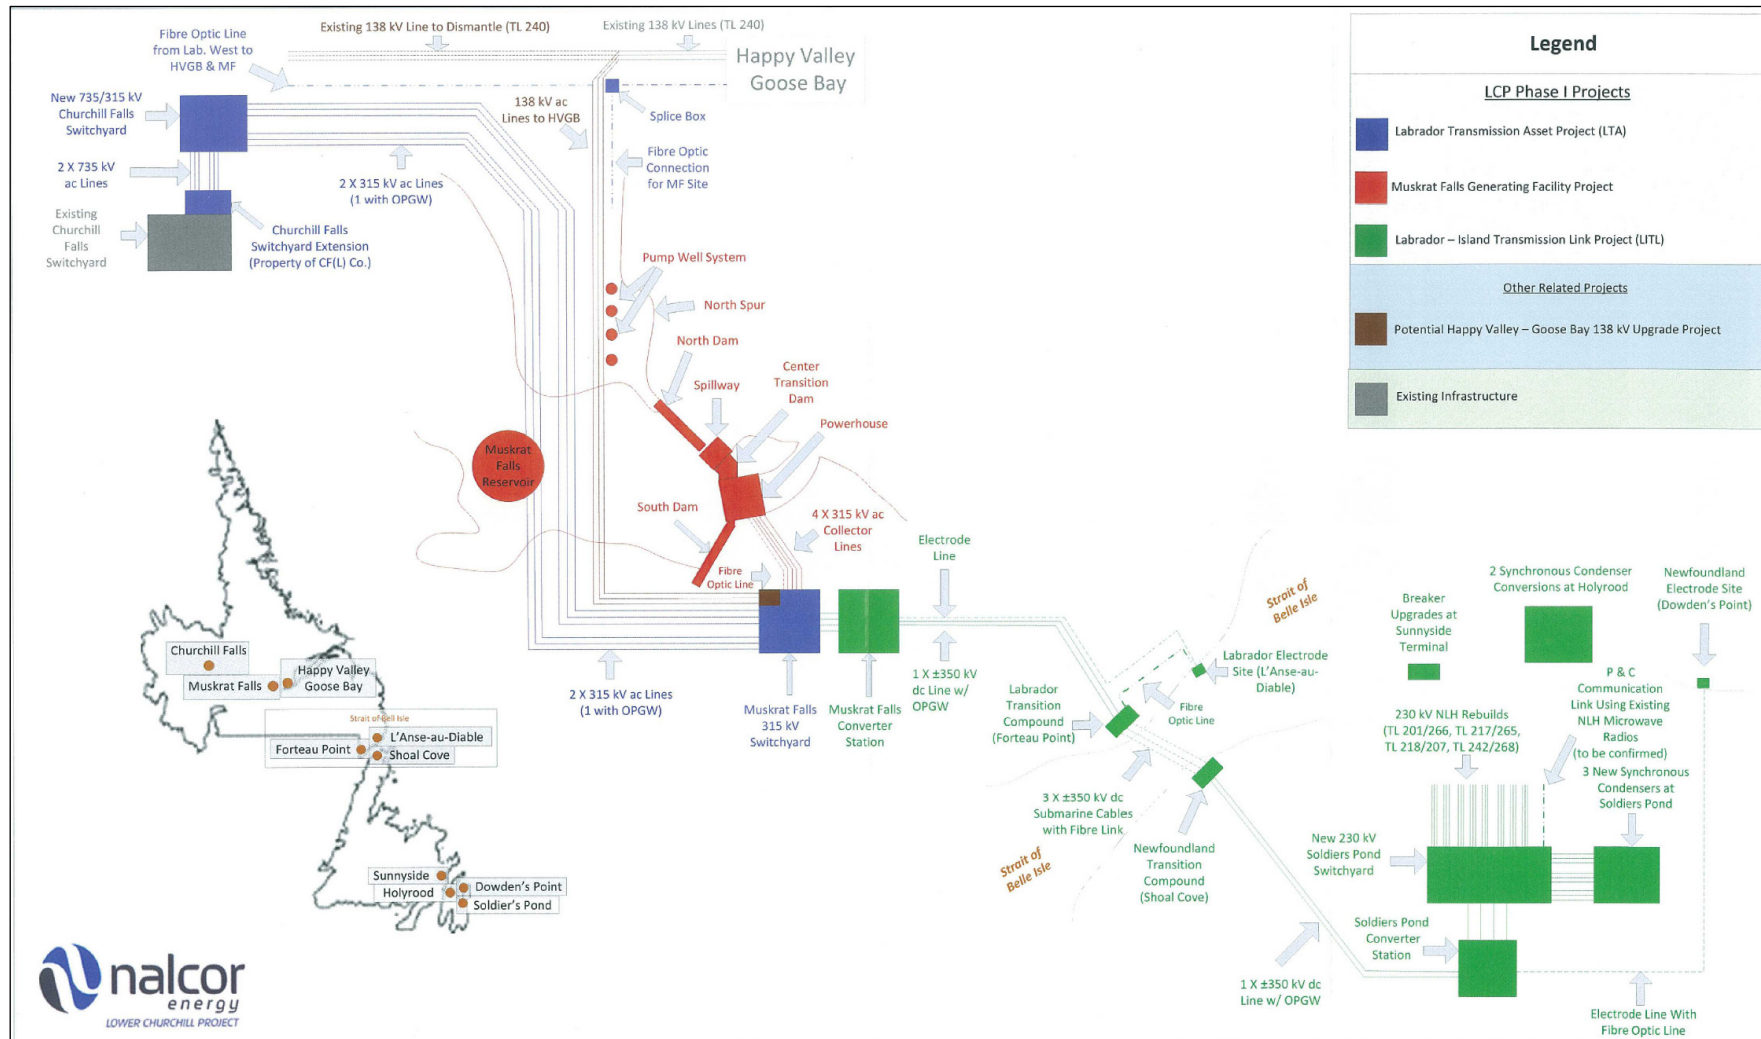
Fibre Optic Line from Lab. West to HVGB & MF

Existing 138 kV Line to Dismantle (TL 240)

Existing 138 kV Lines (TL 240)

Happy Valley Goose Bay

New 735/315 kV Churchill Falls Switchyard

138 kV ac Lines to HVGB

Splice Box

2 X 735 kV ac Lines

2 X 315 kV ac Lines (1 with OPGW)

Fibre Optic Connection for MF Site

Existing Churchill Falls Switchyard

Churchill Falls Switchyard Extension (Property of CF(L) Co.)

Pump Well System

North Spur

North Dam

Spillway

Center Transition Dam

Powerhouse

Muskrat Falls Reservoir

South Dam

4 X 315 kV ac Collector Lines

Fibre Optic Line

Electrode Line

1 X ±350 kV dc Line w/ OPGW

2 X 315 kV ac Lines (1 with OPGW)

Muskrat Falls 315 kV Switchyard

Muskrat Falls Converter Station

Labrador Transition Compound (Forteau Point)

Strait of Belle Isle

Labrador Electrode Site (L'Anse-au-Diable)

Fibre Optic Line

3 X ±350 kV dc Submarine Cables with Fibre Link

Strait of Belle Isle

Newfoundland Transition Compound (Shoal Cove)

1 X ±350 kV dc Line w/ OPGW

Breaker Upgrades at Sunnyside Terminal

2 Synchronous Condenser Conversions at Holyrood

Newfoundland Electrode Site (Dowden's Point)

P & C Communication Link Using Existing NLH Microwave Radios (to be confirmed)

230 kV NLH Rebuilds (TL 201/266, TL 217/265, TL 218/207, TL 242/268)

3 New Synchronous Condensers at Soldiers Pond

New 230 kV Soldiers Pond Switchyard

Soldiers Pond Converter Station

Electrode Line With Fibre Optic Line

Churchill Falls
Happy Valley Goose Bay
Muskrat Falls
Strait of Belle Isle
L'Anse-au-Diable
Forteau Point
Shoal Cove
Sunnyside
Holyrood
Dowden's Point
Soldier's Pond

nalcor energy
LOWER CHURCHILL PROJECT

Legend

LCP Phase I Projects

Labrador Transmission Asset Project (LTA)

Muskrat Falls Generating Facility Project

Labrador – Island Transmission Link Project (LITL)

Other Related Projects

Potential Happy Valley – Goose Bay 138 kV Upgrade Project

Existing Infrastructure